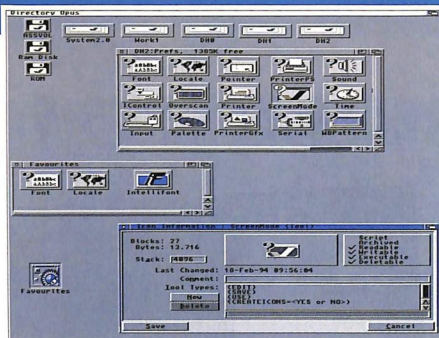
Directory Opus

RSSVOL

Ram Disk

ROM

System2.0

Work1

DH0

DH1

DH2

DH2:Prefs, 1385K free

Font

Locale

Pointer

PrinterPS

Sound

IControl

Overscan

Printer

ScreenMode

Time

Input

Palette

PrinterGfx

Serial

WBPattern

Favourites

Font

Locale

Intellifont

Favourites

Icon Information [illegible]

Blocks: 27
Bytes: 13.716

Stack: 4096

Script
Archived
Readable
Writable
Executable
Deletable

Last Changed: 10-Feb-94 09:56:04

Comment:

Tool Types:
(EDIT)
(SAVE)
(USE)
(CREATEICONS=<YES or NO>)

New
Delete

Save

Cancel